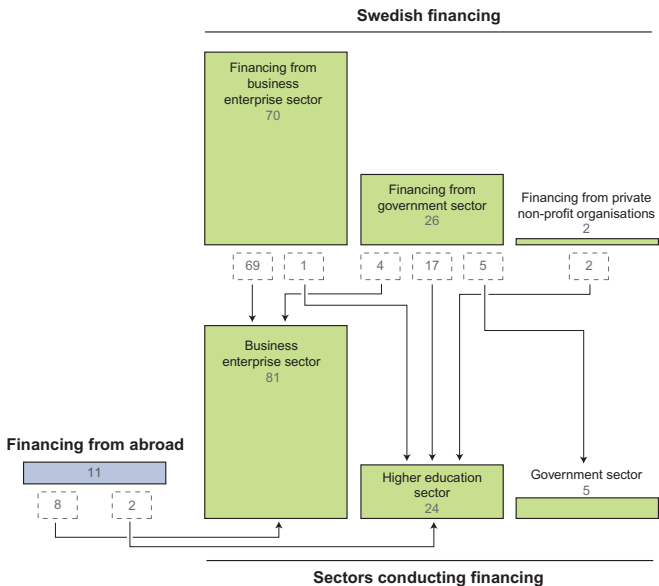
Swedish financing

Financing from business enterprise sector
70

Financing from government sector
26

Financing from private non-profit organisations
2

69
1
4
17
5
2

Business enterprise sector
81

Financing from abroad
11

8
2

Higher education sector
24

Government sector
5

Sectors conducting financing